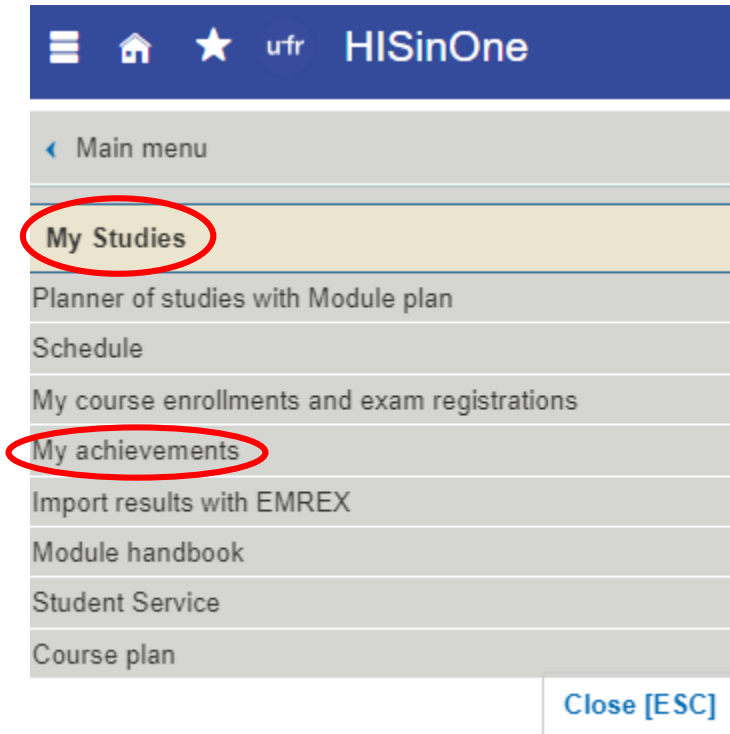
uni
fr
HISinOne

Main menu

My Studies

Planner of studies with Module plan

Schedule

My course enrollments and exam registrations

My achievements

Import results with EMREX

Module handbook

Student Service

Course plan

Close [ESC]